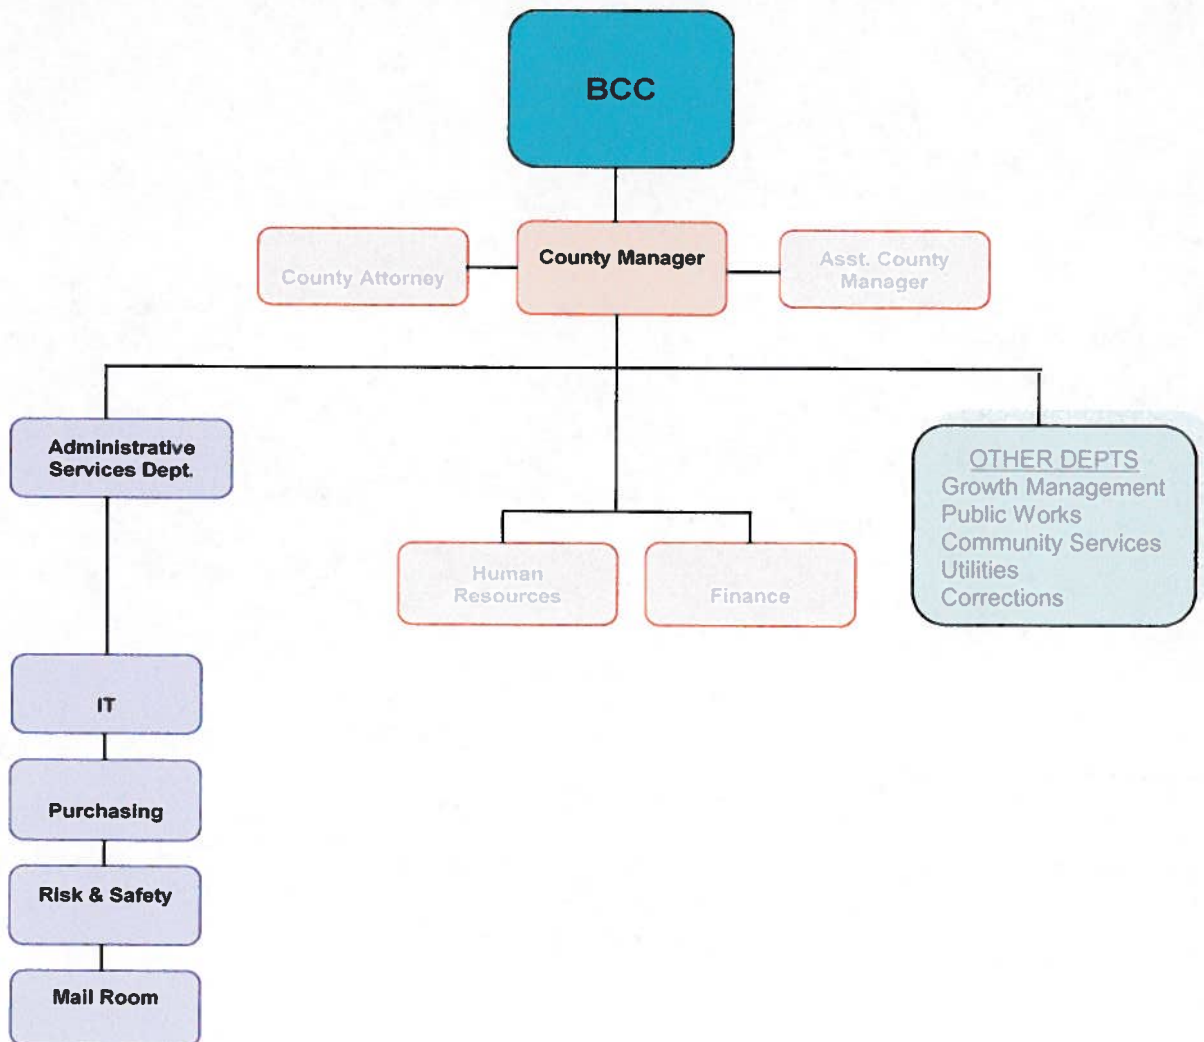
BCC

County Attorney

County Manager

Asst. County Manager

Administrative Services Dept.

Human Resources

Finance

OTHER DEPTS
Growth Management
Public Works
Community Services
Utilities
Corrections

IT

Purchasing

Risk & Safety

Mail Room